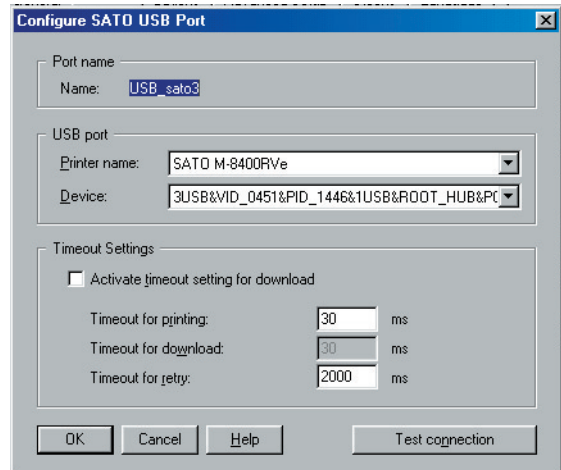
Configure SATO USB Port

Port name
Name: USB_sato3

USB port
Printer name: SATO M-8400RVe
Device: 3USB&VID_0451&PID_1446&1USB&ROOT_HUB&P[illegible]

Timeout Settings
Activate timeout setting for download
Timeout for printing: 30 ms
Timeout for download: 30 ms
Timeout for retry: 2000 ms

OK
Cancel
Help
Test connection